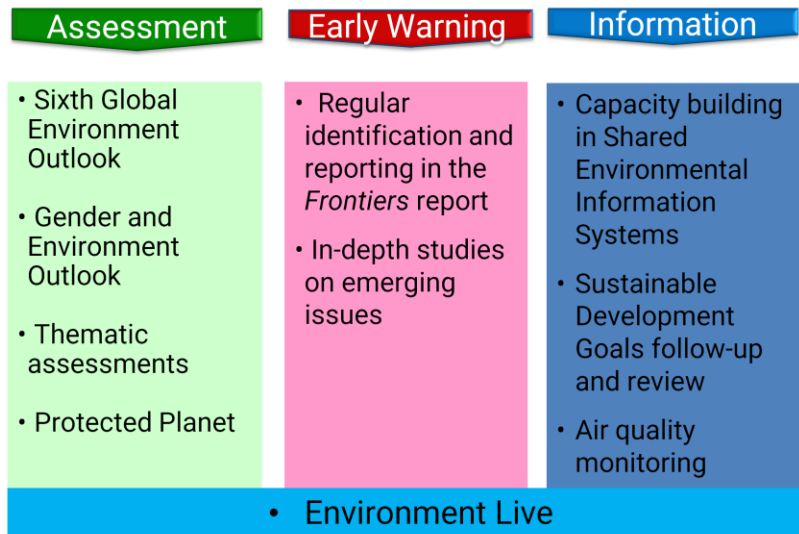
Assessment

• Sixth Global Environment Outlook

• Gender and Environment Outlook

• Thematic assessments

• Protected Planet

Early Warning

• Regular identification and reporting in the *Frontiers* report

• In-depth studies on emerging issues

Information

• Capacity building in Shared Environmental Information Systems

• Sustainable Development Goals follow-up and review

• Air quality monitoring

• Environment Live